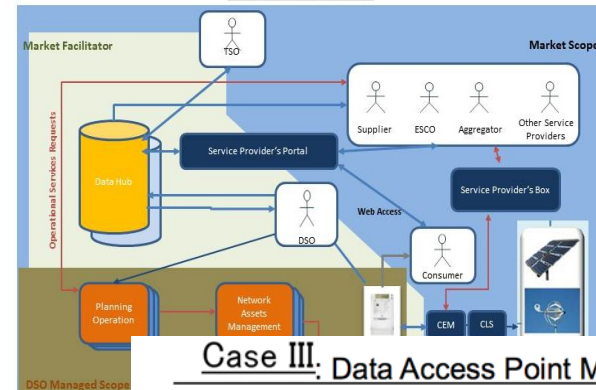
Market Facilitator

TSO

Market Scope

Supplier

ESCO

Aggregator

Other Service Providers

Operational Services Requests

Data Hub

Service Provider's Portal

Service Provider's Box

Web Access

DSO

Consumer

Planning Operation

Network Assets Management

CEM

CLS

DSO Managed Scope

Case III: Data Access Point M